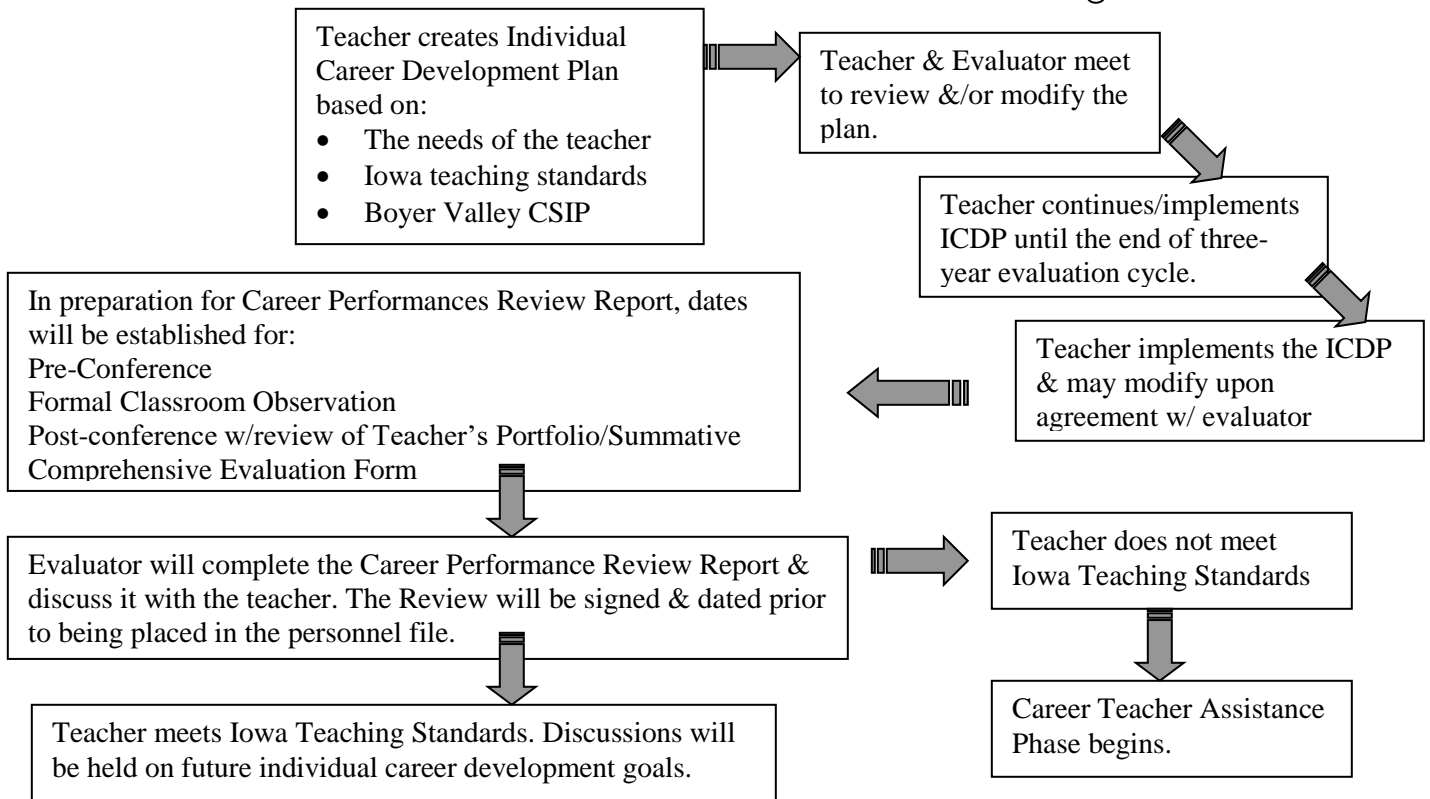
Teacher creates Individual Career Development Plan based on:
- The needs of the teacher
- Iowa teaching standards
- Boyer Valley CSIP

Teacher & Evaluator meet to review &/or modify the plan.

Teacher continues/implements ICDP until the end of three-year evaluation cycle.

Teacher implements the ICDP & may modify upon agreement w/ evaluator

In preparation for Career Performances Review Report, dates will be established for:
Pre-Conference
Formal Classroom Observation
Post-conference w/review of Teacher's Portfolio/Summative Comprehensive Evaluation Form

Evaluator will complete the Career Performance Review Report & discuss it with the teacher. The Review will be signed & dated prior to being placed in the personnel file.

Teacher does not meet Iowa Teaching Standards

Career Teacher Assistance Phase begins.

Teacher meets Iowa Teaching Standards. Discussions will be held on future individual career development goals.